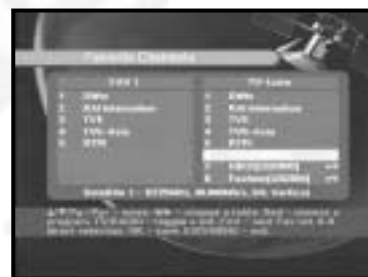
Favorite Channels

| FAV 1 | TV-Luce |
|---|---|
| 1 CMTe | 1 CMTe |
| 2 RAI Internazion | 2 RAI Internazion |
| 3 TVE | 3 TVE |
| 4 TVE-Asia | 4 TVE-Asia |
| 5 RTPi | 5 RTPi |
| | 6 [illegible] |
| | 7 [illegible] |
| | 8 Fashion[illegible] |

Satellite 1 : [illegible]

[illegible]